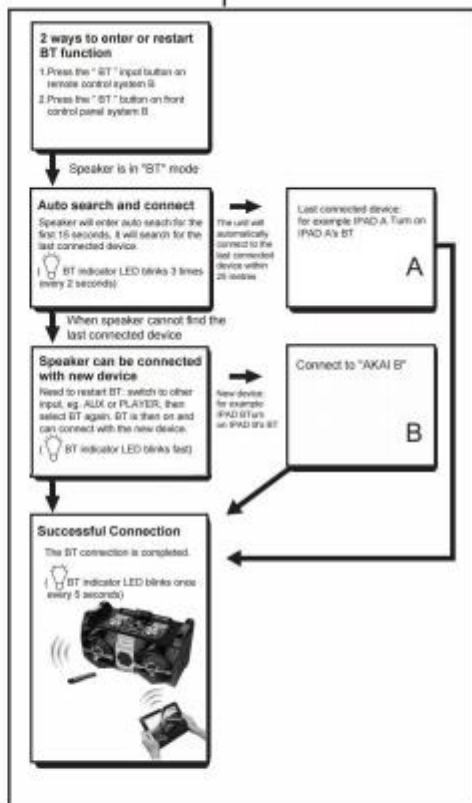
2 ways to enter or restart BT function

1.Press the " BT " input button on remote control system B

2.Press the " BT " button on front control panel system B

Speaker is in "BT" mode

Auto search and connect

Speaker will enter auto search for the first 15 seconds, it will search for the last connected device.

( BT indicator LED blinks 3 times every 2 seconds)

The unit will automatically connect to the last connected device within 20 metres

Last connected device: for example IPAD A. Turn on IPAD A's BT

A

When speaker cannot find the last connected device

Speaker can be connected with new device

Need to restart BT: switch to other input, eg. AUX or PLAYER, then select BT again. BT is then on and can connect with the new device.

( BT indicator LED blinks fast)

New device: for example IPAD BTurn on IPAD B's BT

Connect to "AKAI B"

B

Successful Connection

The BT connection is completed.

( BT indicator LED blinks once every 5 seconds)